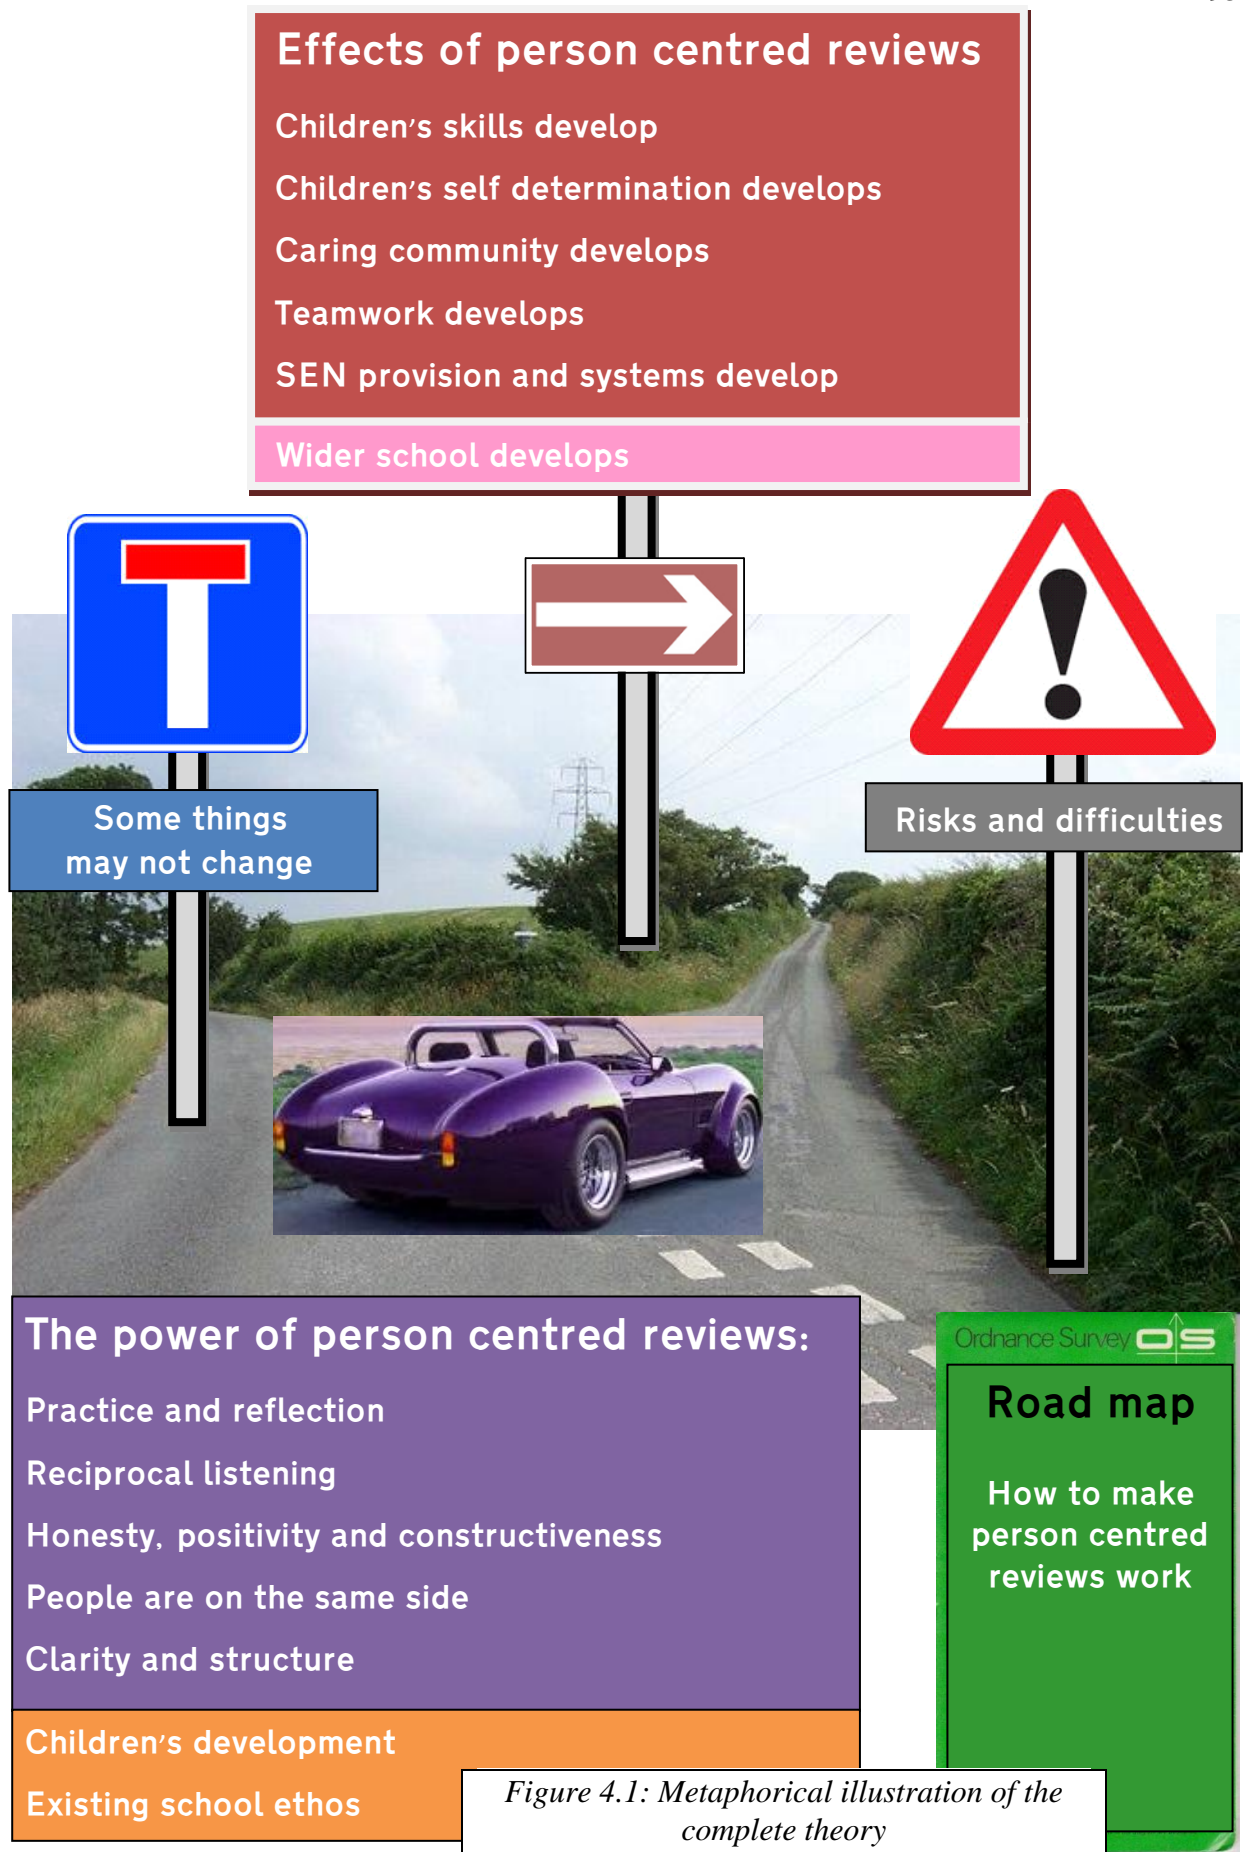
Effects of person centred reviews

Children's skills develop

Children's self determination develops

Caring community develops

Teamwork develops

SEN provision and systems develop

Wider school develops

Some things may not change

Risks and difficulties

The power of person centred reviews:

Practice and reflection

Reciprocal listening

Honesty, positivity and constructiveness

People are on the same side

Clarity and structure

Children's development

Existing school ethos

Ordnance Survey OS

Road map

How to make person centred reviews work

Figure 4.1: Metaphorical illustration of the complete theory